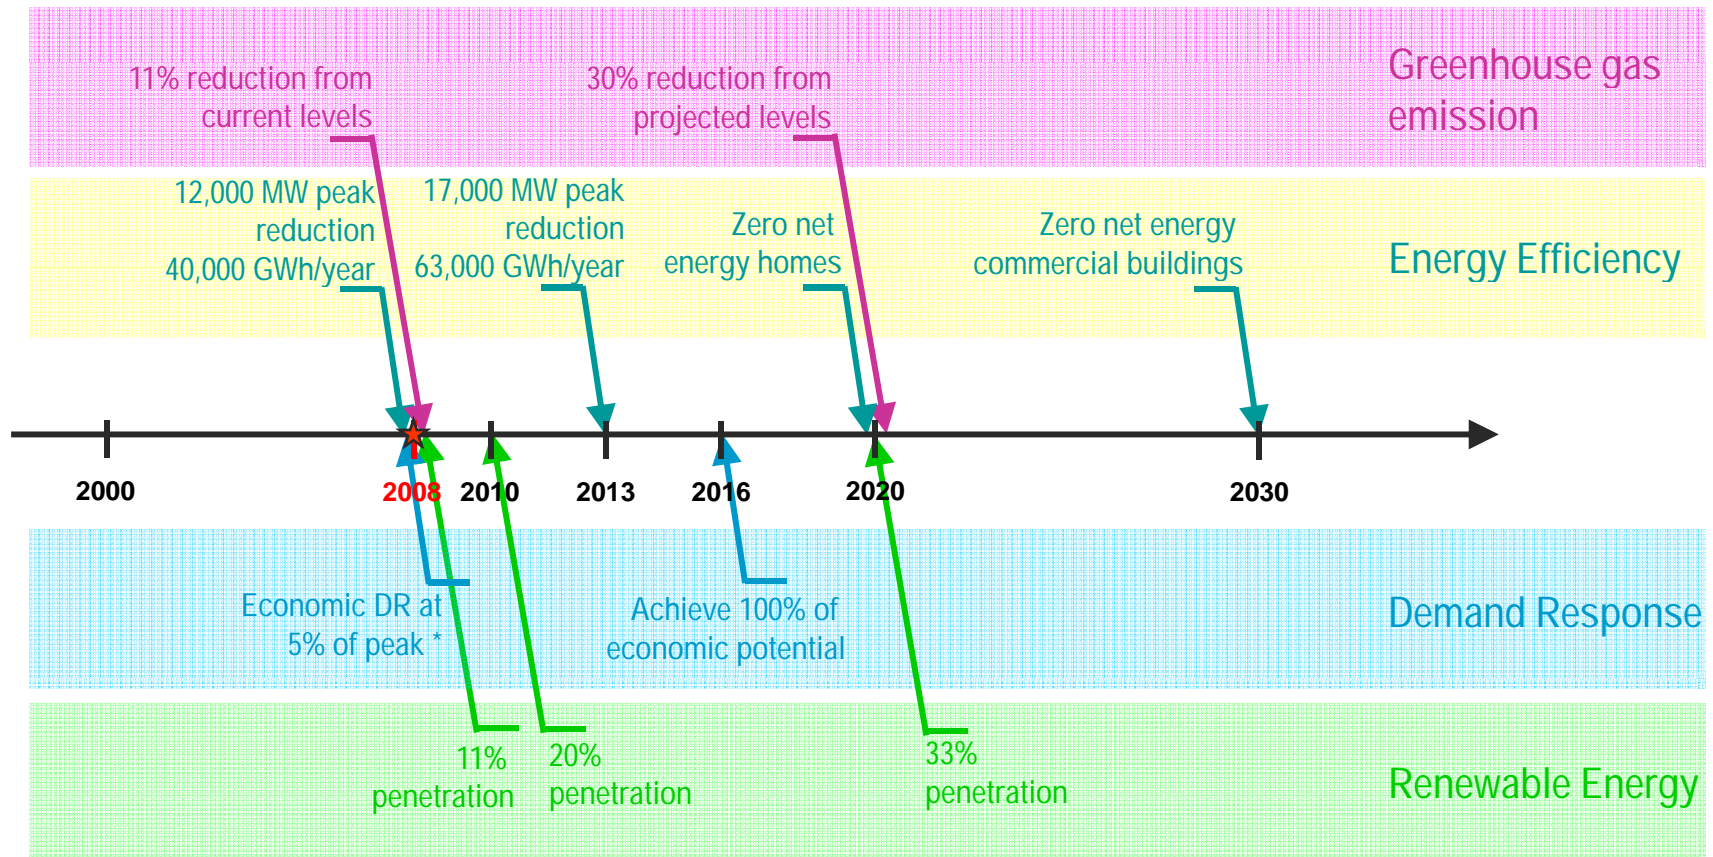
11% reduction from current levels

30% reduction from projected levels

Greenhouse gas emission

12,000 MW peak reduction 40,000 GWh/year

17,000 MW peak reduction 63,000 GWh/year

Zero net energy homes

Zero net energy commercial buildings

Energy Efficiency

2000

2008

2010

2013

2016

2020

2030

Economic DR at 5% of peak *

Achieve 100% of economic potential

Demand Response

11% penetration

20% penetration

33% penetration

Renewable Energy